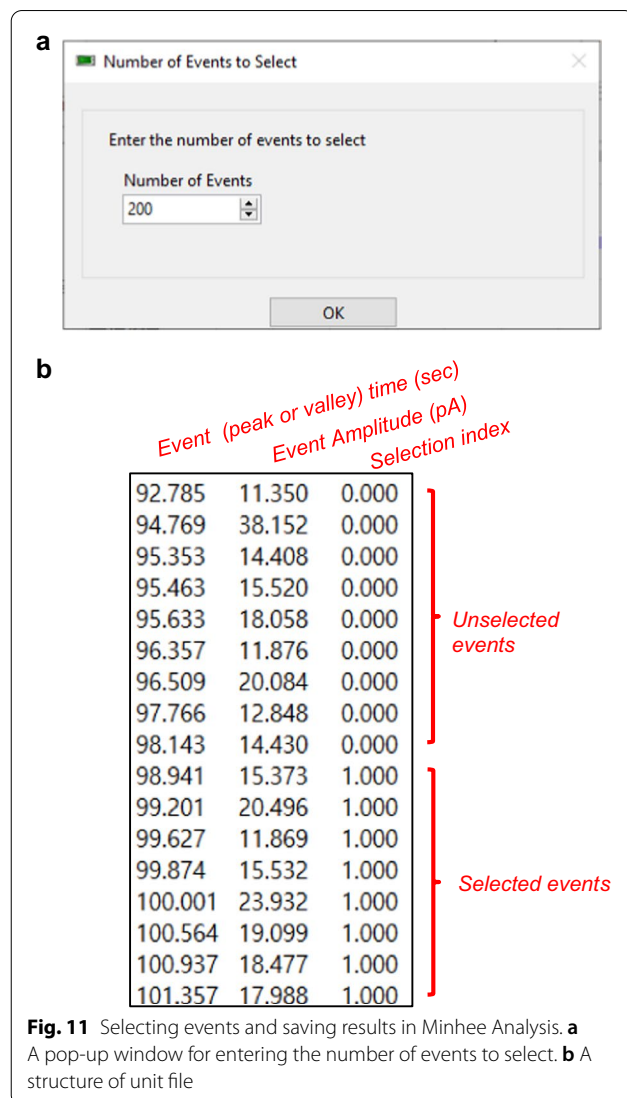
a

Number of Events to Select

Enter the number of events to select

Number of Events
200

OK

b

Event (peak or valley) time (sec)
Event Amplitude (pA)
Selection index

| | | |
|---|---|---|
| 92.785 | 11.350 | 0.000 |
| 94.769 | 38.152 | 0.000 |
| 95.353 | 14.408 | 0.000 |
| 95.463 | 15.520 | 0.000 |
| 95.633 | 18.058 | 0.000 |
| 96.357 | 11.876 | 0.000 |
| 96.509 | 20.084 | 0.000 |
| 97.766 | 12.848 | 0.000 |
| 98.143 | 14.430 | 0.000 |
| 98.941 | 15.373 | 1.000 |
| 99.201 | 20.496 | 1.000 |
| 99.627 | 11.869 | 1.000 |
| 99.874 | 15.532 | 1.000 |
| 100.001 | 23.932 | 1.000 |
| 100.564 | 19.099 | 1.000 |
| 100.937 | 18.477 | 1.000 |
| 101.357 | 17.988 | 1.000 |

Unselected events

Selected events

**Fig. 11** Selecting events and saving results in Minhee Analysis. **a** A pop-up window for entering the number of events to select. **b** A structure of unit file